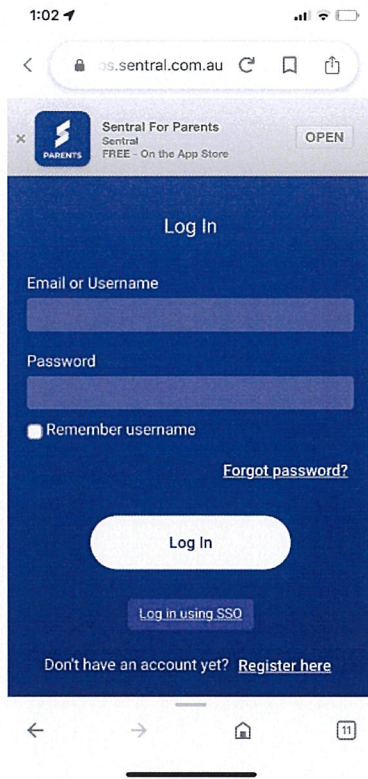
1:02

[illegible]s.sentral.com.au

PARENTS

Sentral For Parents
Sentral
FREE - On the App Store

OPEN

Log In

Email or Username

Password

Remember username

Forgot password?

Log In

Log in using SSO

Don't have an account yet? Register here

11